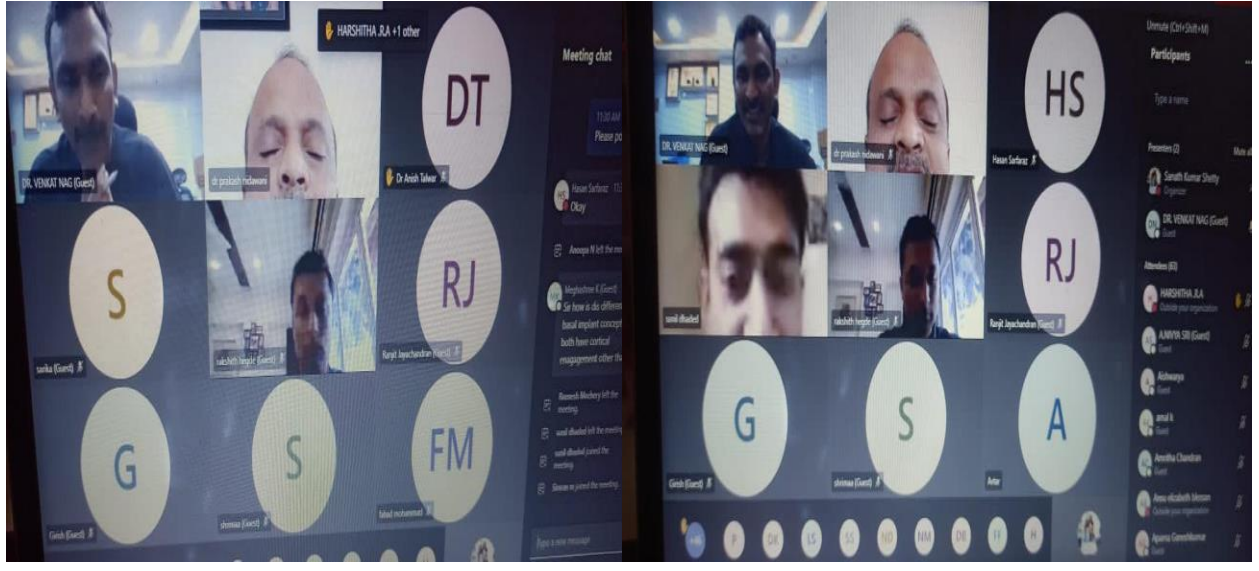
HARSHITHA .R.A +1 other

DT

Meeting chat

DR. VENKAT NAG (Guest)

dr prakash nidawani

Dr Anish Talwar

11:20 AM
Please po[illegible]

Hasan Sarfaraz
Okay

Anoopa N left the m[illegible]

S

RJ

Meghashree K (Guest)
Sir how is do differe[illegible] basal implant concep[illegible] both have cortical anagement other th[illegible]

sarika (Guest)

rakshith hegde (Guest)

Ranjit Jayachandran (Guest)

Ramesh Bhadrey left the meeting.

G

S

FM

sunil dhadsel left the meeting.

sunil dhadsel joined the meeting.

Shivram m joined the meeting.

Girish (Guest)

shrinivas (Guest)

fahad mohammed

Type a new message

HS

Unmute (Ctrl+Shift+M)

Participants

Type a name

DR. VENKAT NAG (Guest)

dr prakash nidawani

Hasan Sarfaraz

Presenters (2)

Mute all

Sarath Kumar Shetty
Organizer

DR. VENKAT NAG (Guest)
Guest

RJ

sunil dhadsel

rakshith hegde (Guest)

Ranjit Jayachandran (Guest)

Attendees (83)

HARSHITHA .R.A
Outside your organization

AJANYA SRI (Guest)
Guest

G

S

A

Aishwarya
Guest

amal k
Guest

Girish (Guest)

shrinivas (Guest)

Avtar

Amritha Chandran
Guest

Anna elizabeth binsan
Outside your organization

+46

P

DK

LS

SS

NG

NM

DB

FF

H

Aparna Ganeshkumar
Guest